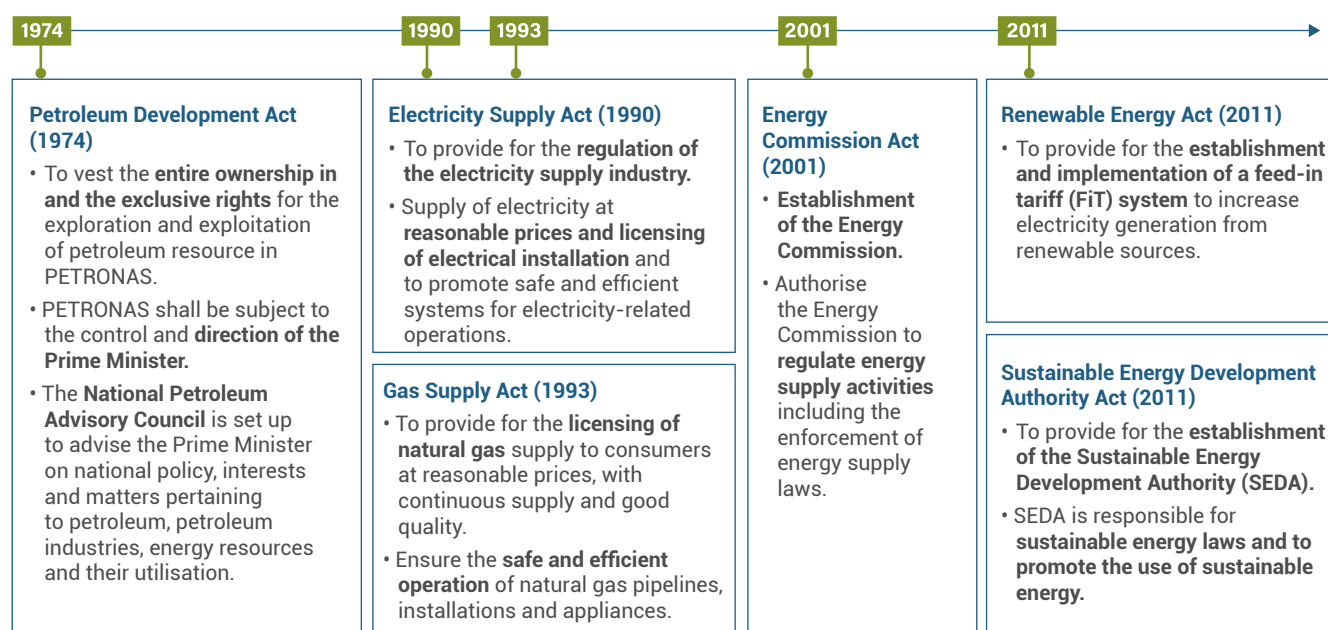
1974

1990

1993

2001

2011

Petroleum Development Act (1974)

• To vest the entire ownership in and the exclusive rights for the exploration and exploitation of petroleum resource in PETRONAS.

• PETRONAS shall be subject to the control and direction of the Prime Minister.

• The National Petroleum Advisory Council is set up to advise the Prime Minister on national policy, interests and matters pertaining to petroleum, petroleum industries, energy resources and their utilisation.

Electricity Supply Act (1990)

• To provide for the regulation of the electricity supply industry.

• Supply of electricity at reasonable prices and licensing of electrical installation and to promote safe and efficient systems for electricity-related operations.

Gas Supply Act (1993)

• To provide for the licensing of natural gas supply to consumers at reasonable prices, with continuous supply and good quality.

• Ensure the safe and efficient operation of natural gas pipelines, installations and appliances.

Energy Commission Act (2001)

• Establishment of the Energy Commission.

• Authorise the Energy Commission to regulate energy supply activities including the enforcement of energy supply laws.

Renewable Energy Act (2011)

• To provide for the establishment and implementation of a feed-in tariff (FiT) system to increase electricity generation from renewable sources.

Sustainable Energy Development Authority Act (2011)

• To provide for the establishment of the Sustainable Energy Development Authority (SEDA).

• SEDA is responsible for sustainable energy laws and to promote the use of sustainable energy.